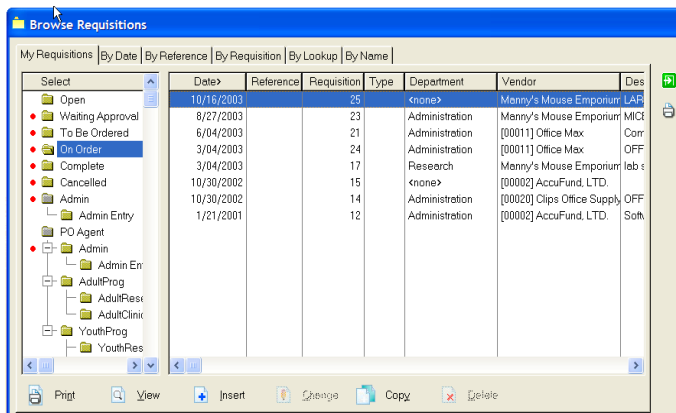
Browse Requisitions

My Requisitions | By Date | By Reference | By Requisition | By Lookup | By Name

Select
Open
Waiting Approval
To Be Ordered
On Order
Complete
Cancelled
Admin
Admin Entry
PO Agent
Admin
Admin En
AdultProg
AdultRese
AdultClinic
YouthProg
YouthRes

| Date | Reference | Requisition | Type | Department | Vendor | Des |
|---|---|---|---|---|---|---|
| 10/16/2003 | | 25 | | <none> | Manny's Mouse Emporium | LAR |
| 8/27/2003 | | 23 | | Administration | Manny's Mouse Emporium | MICE |
| 6/04/2003 | | 21 | | Administration | [00011] Office Max | Com |
| 3/04/2003 | | 24 | | Administration | [00011] Office Max | OFF |
| 3/04/2003 | | 17 | | Research | Manny's Mouse Emporium | lab s |
| 10/30/2002 | | 15 | | <none> | [00002] AccuFund, LTD. | |
| 10/30/2002 | | 14 | | Administration | [00020] Clips Office Supply | OFF |
| 1/21/2001 | | 12 | | Administration | [00002] AccuFund, LTD. | Soft |

Print View Insert Change Copy Delete